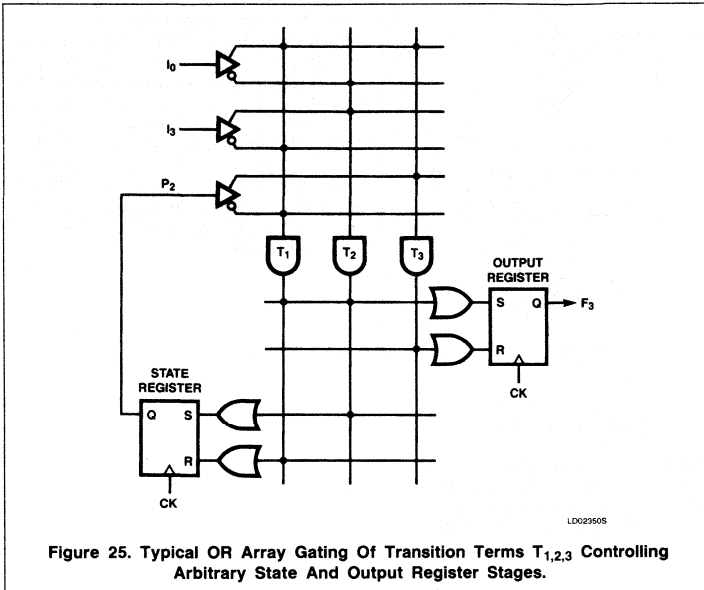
$I_0$

$I_3$

$P_2$

$T_1$

$T_2$

$T_3$

OUTPUT REGISTER

S

Q

$F_3$

R

CK

STATE REGISTER

Q

S

R

CK

LD02350S

Figure 25. Typical OR Array Gating Of Transition Terms $T_{1,2,3}$ Controlling Arbitrary State And Output Register Stages.